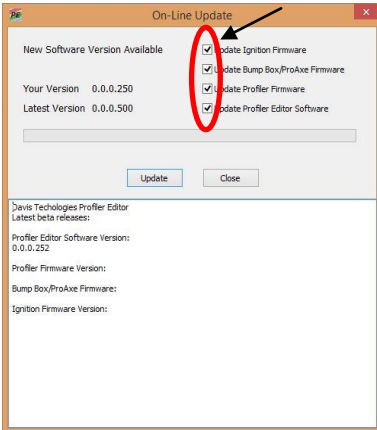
On-Line Update

New Software Version Available

Update Ignition Firmware

Update Bump Box/ProAxe Firmware

Your Version 0.0.0.250

Update Profiler Firmware

Latest Version 0.0.0.500

Update Profiler Editor Software

Update

Close

Davis Techologies Profiler Editor
Latest beta releases:

Profiler Editor Software Version:
0.0.0.252

Profiler Firmware Version:

Bump Box/ProAxe Firmware:

Ignition Firmware Version: